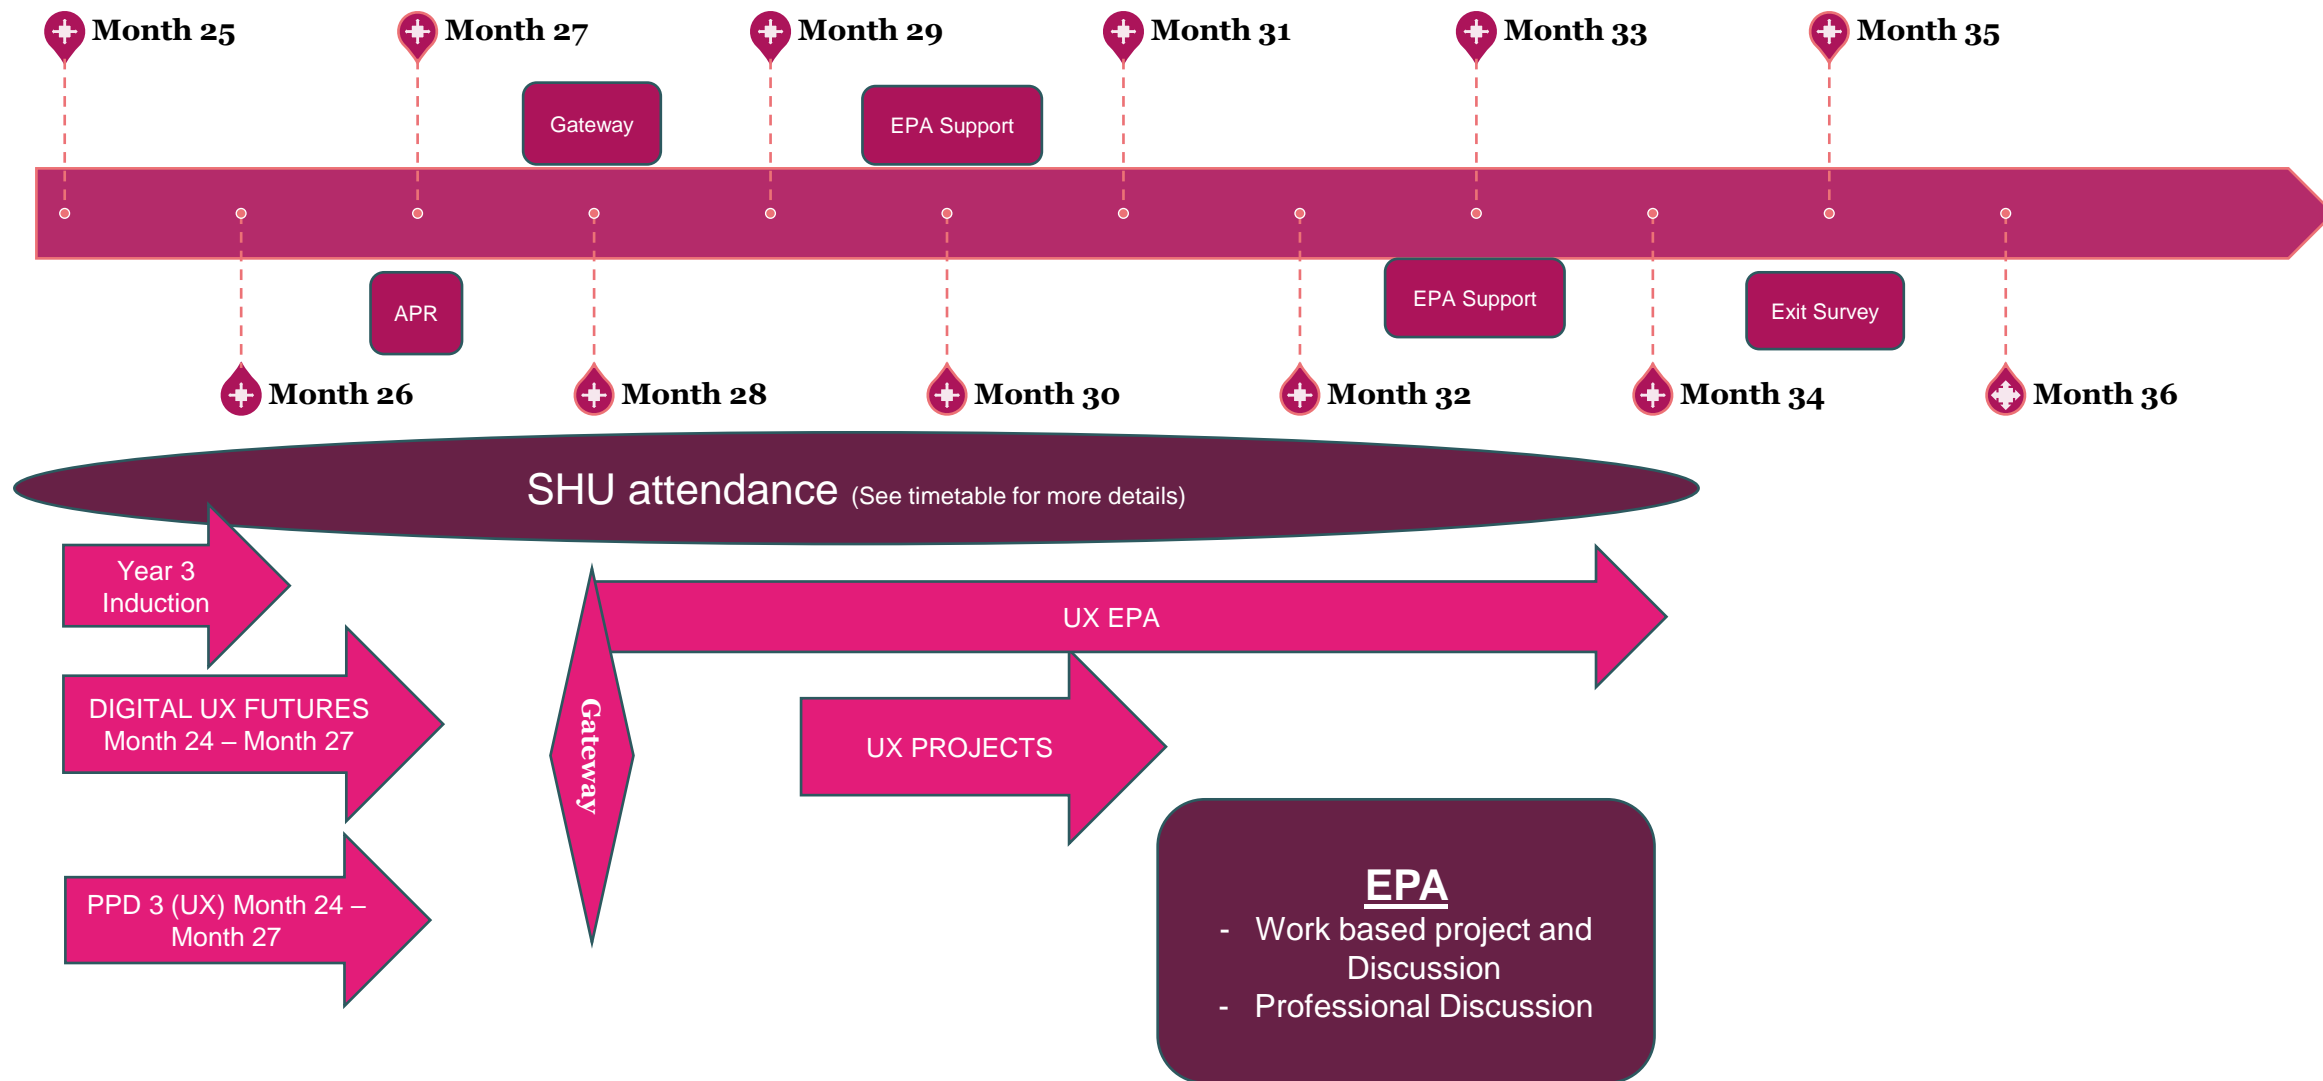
Month 25

Month 27

Month 29

Month 31

Month 33

Month 35

Gateway

EPA Support

APR

EPA Support

Exit Survey

Month 26

Month 28

Month 30

Month 32

Month 34

Month 36

SHU attendance (See timetable for more details)

Year 3 Induction

DIGITAL UX FUTURES Month 24 – Month 27

PPD 3 (UX) Month 24 – Month 27

Gateway

UX EPA

UX PROJECTS

EPA
- Work based project and Discussion
- Professional Discussion